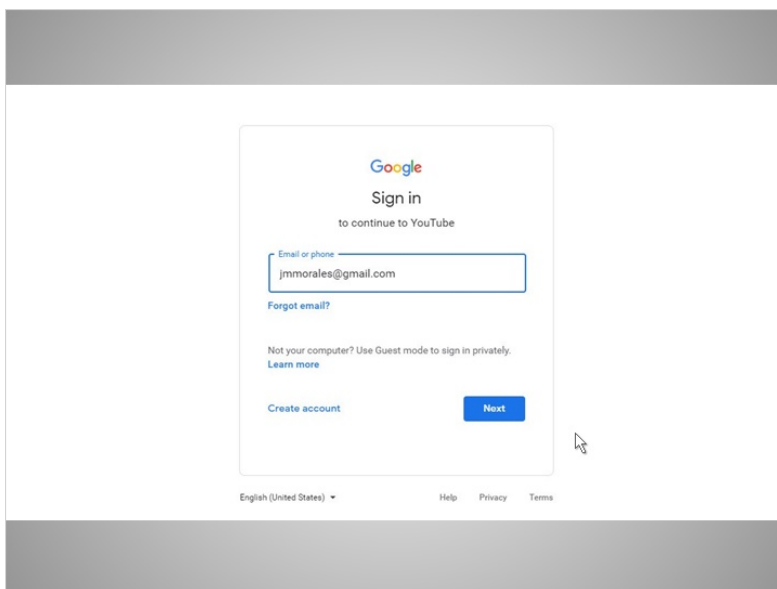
Google

Sign in

to continue to YouTube

Email or phone

jmmorales@gmail.com

Forgot email?

Not your computer? Use Guest mode to sign in privately. Learn more

Create account

Next

English (United States)

Help Privacy Terms